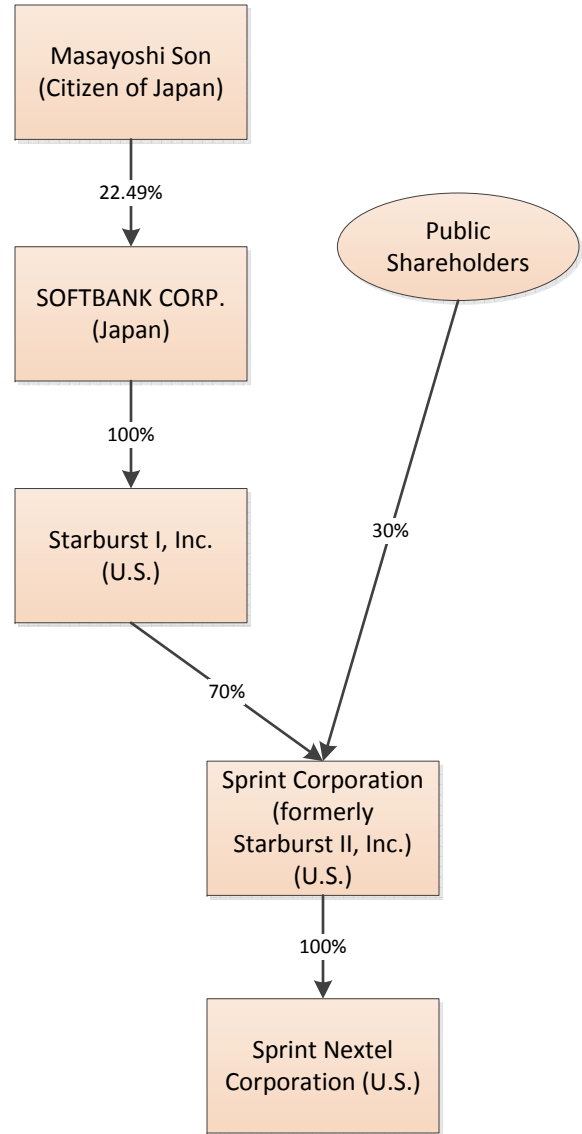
Masayoshi Son (Citizen of Japan)

22.49%

SOFTBANK CORP. (Japan)

Public Shareholders

100%

Starburst I, Inc. (U.S.)

30%

70%

Sprint Corporation (formerly Starburst II, Inc.) (U.S.)

100%

Sprint Nextel Corporation (U.S.)